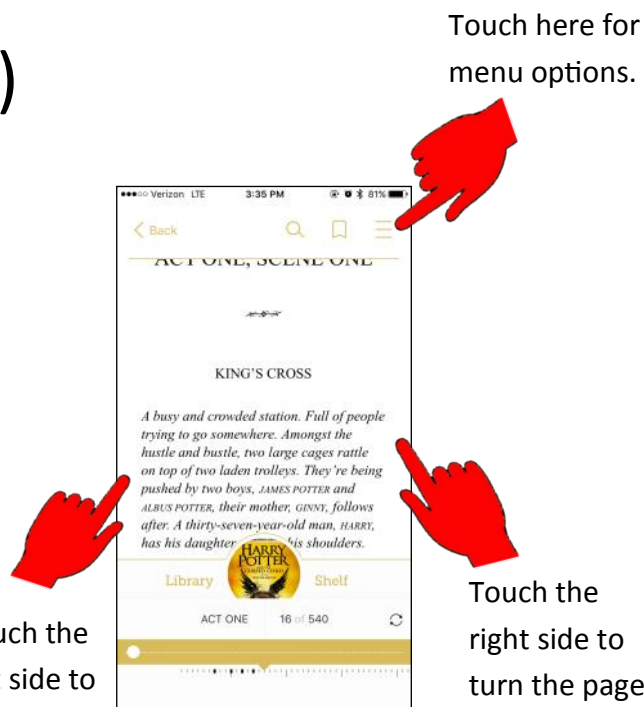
)

Touch here for menu options.

●●●○○ Verizon LTE 3:35 PM 81%

< Back

ACT ONE, SCENE ONE

KING'S CROSS

A busy and crowded station. Full of people trying to go somewhere. Amongst the hustle and bustle, two large cages rattle on top of two laden trolleys. They're being pushed by two boys, JAMES POTTER and ALBUS POTTER, their mother, GINNY, follows after. A thirty-seven-year-old man, HARRY, has his daughter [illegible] his shoulders.

HARRY POTTER

Library

Shelf

ACT ONE 16 of 540

uch the

side to

Touch the right side to turn the page